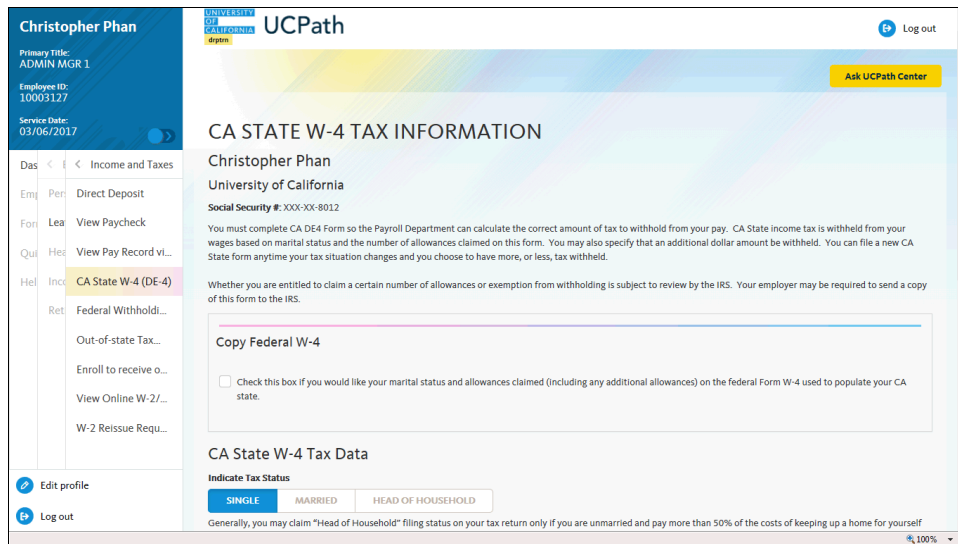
Christopher Phan

Primary Title:
ADMIN MGR 1

Employee ID:
10003127

Service Date:
03/06/2017

Das
Emp
Forr
Qui
Hel

Pers
Lea
Hea
Inco
Ret

Income and Taxes

Direct Deposit

View Paycheck

View Pay Record vi...

CA State W-4 (DE-4)

Federal Withholdi...

Out-of-state Tax...

Enroll to receive o...

View Online W-2/...

W-2 Reissue Requ...

Edit profile

Log out

UNIVERSITY OF CALIFORNIA drptrn UCPath

Log out

Ask UCPath Center

CA STATE W-4 TAX INFORMATION

Christopher Phan

University of California

Social Security #: XXX-XX-8012

You must complete CA DE4 Form so the Payroll Department can calculate the correct amount of tax to withhold from your pay. CA State income tax is withheld from your wages based on marital status and the number of allowances claimed on this form. You may also specify that an additional dollar amount be withheld. You can file a new CA State form anytime your tax situation changes and you choose to have more, or less, tax withheld.

Whether you are entitled to claim a certain number of allowances or exemption from withholding is subject to review by the IRS. Your employer may be required to send a copy of this form to the IRS.

Copy Federal W-4

Check this box if you would like your marital status and allowances claimed (including any additional allowances) on the federal Form W-4 used to populate your CA state.

CA State W-4 Tax Data

Indicate Tax Status

SINGLE | MARRIED | HEAD OF HOUSEHOLD

Generally, you may claim "Head of Household" filing status on your tax return only if you are unmarried and pay more than 50% of the costs of keeping up a home for yourself

100%